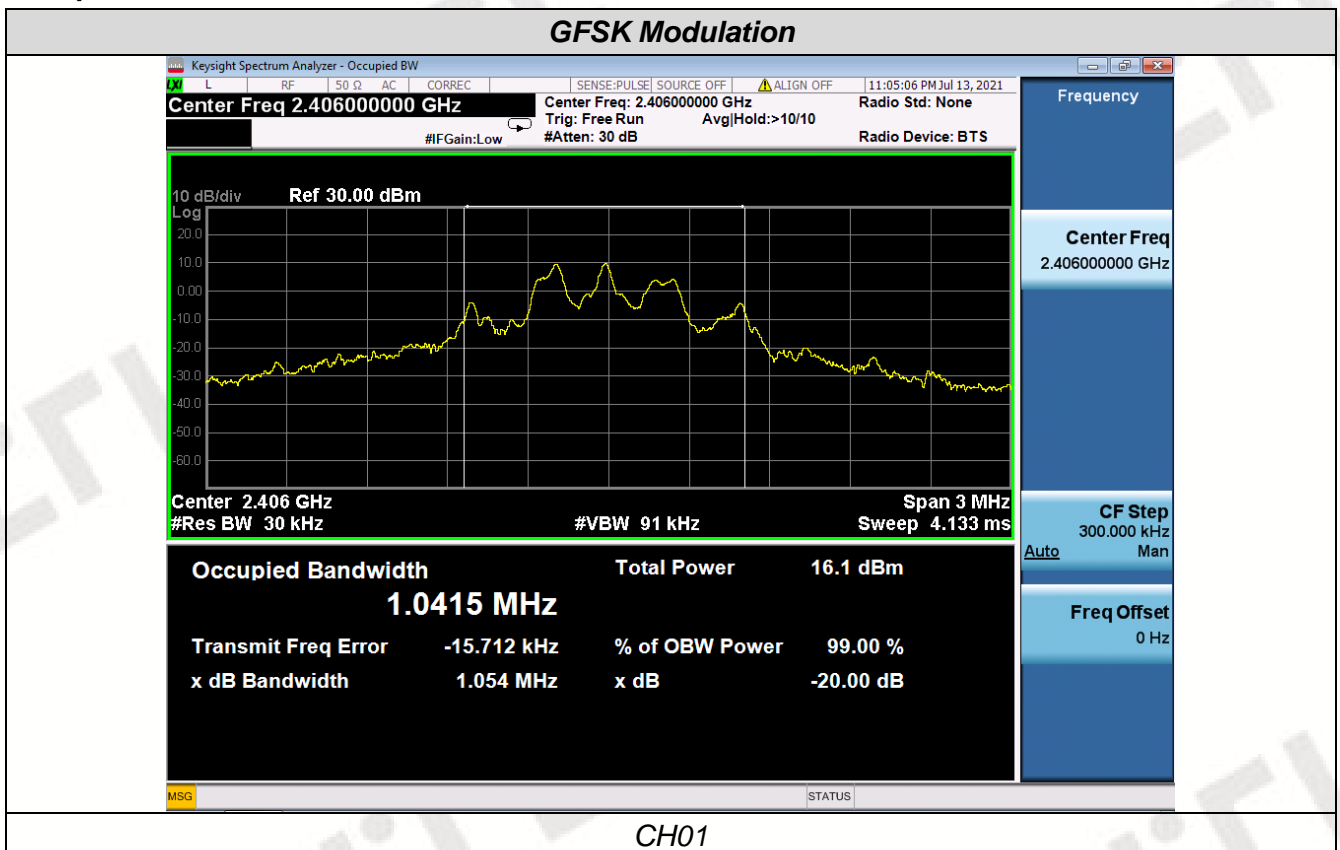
GFSK Modulation

Keysight Spectrum Analyzer - Occupied BW

L RF 50 Ω AC CORREC SENSE:PULSE SOURCE OFF ALIGN OFF 11:05:06 PM Jul 13, 2021

Center Freq 2.406000000 GHz

Center Freq: 2.406000000 GHz
Trig: Free Run Avg|Hold:>10/10
#Atten: 30 dB

#IFGain:Low

Radio Std: None
Radio Device: BTS

Frequency

10 dB/div Ref 30.00 dBm
Log
20.0
10.0
0.00
-10.0
-20.0
-30.0
-40.0
-50.0
-60.0

Center 2.406 GHz
#Res BW 30 kHz
#VBW 91 kHz
Span 3 MHz
Sweep 4.133 ms

Center Freq
2.406000000 GHz

CF Step
300.000 kHz
Auto Man

Freq Offset
0 Hz

Occupied Bandwidth
1.0415 MHz

Total Power 16.1 dBm

Transmit Freq Error -15.712 kHz
% of OBW Power 99.00 %
x dB Bandwidth 1.054 MHz
x dB -20.00 dB

MSG
STATUS

CH01